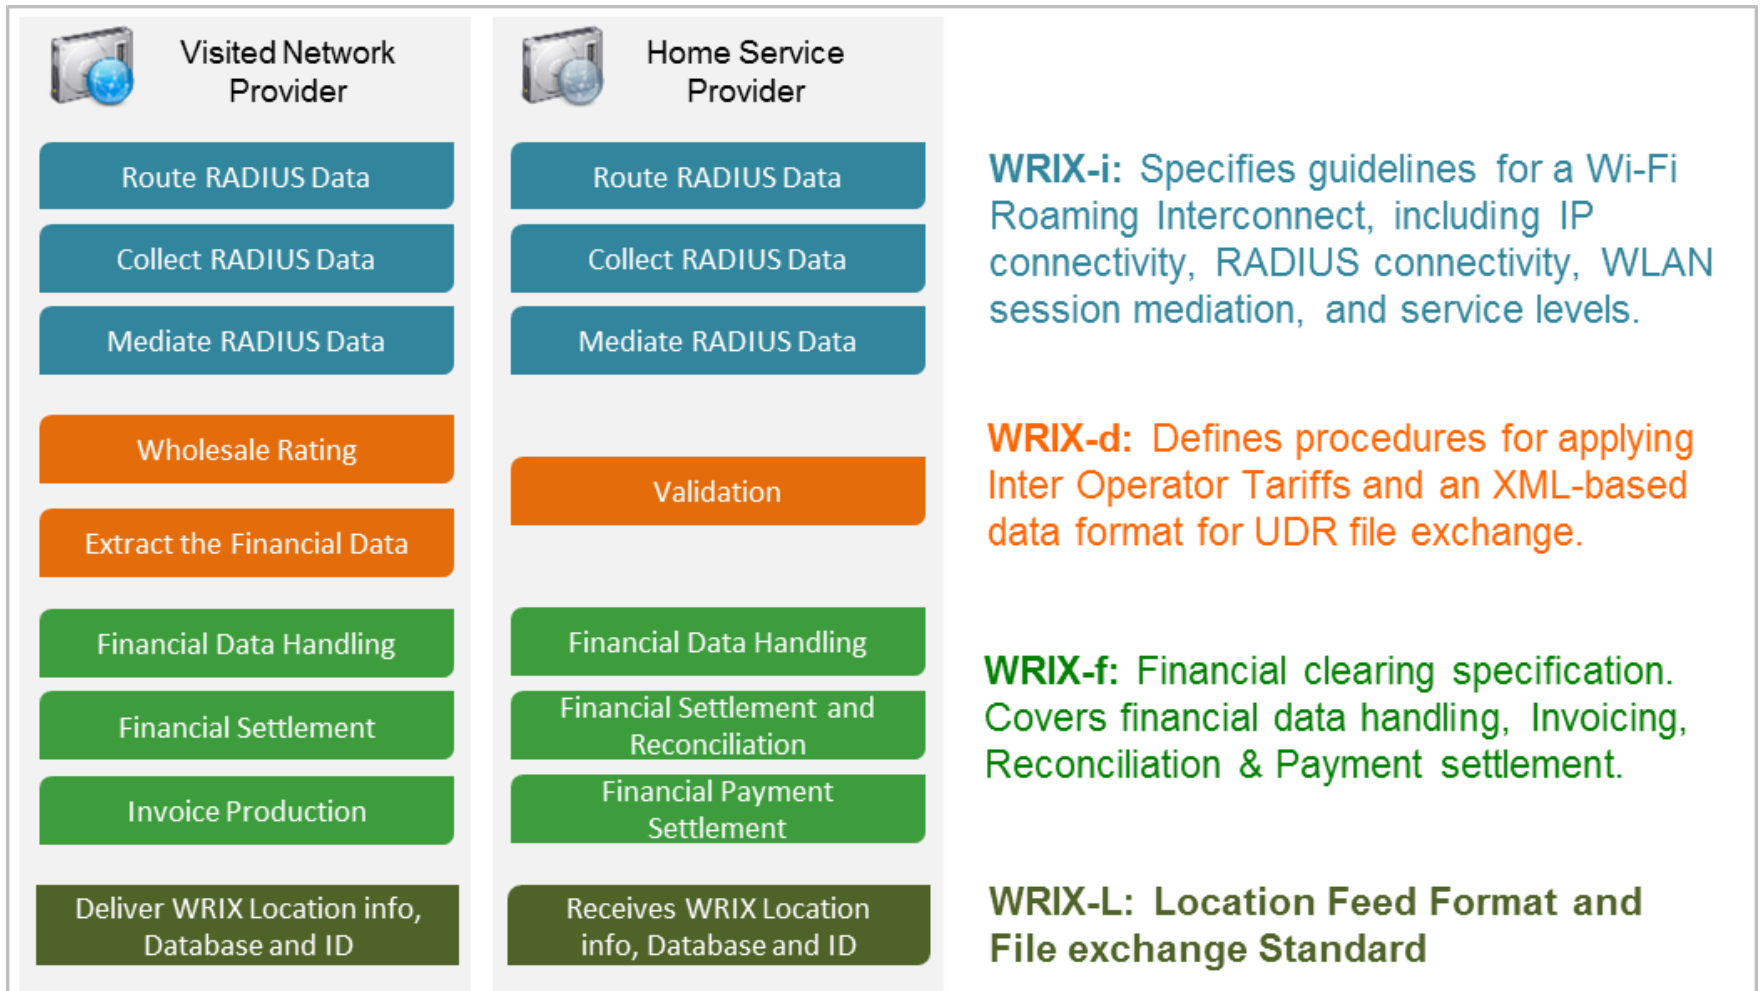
Visited Network Provider

Route RADIUS Data

Collect RADIUS Data

Mediate RADIUS Data

Wholesale Rating

Extract the Financial Data

Financial Data Handling

Financial Settlement

Invoice Production

Deliver WRIX Location info, Database and ID

Home Service Provider

Route RADIUS Data

Collect RADIUS Data

Mediate RADIUS Data

Validation

Financial Data Handling

Financial Settlement and Reconciliation

Financial Payment Settlement

Receives WRIX Location info, Database and ID

WRIX-i: Specifies guidelines for a Wi-Fi Roaming Interconnect, including IP connectivity, RADIUS connectivity, WLAN session mediation, and service levels.

WRIX-d: Defines procedures for applying Inter Operator Tariffs and an XML-based data format for UDR file exchange.

WRIX-f: Financial clearing specification. Covers financial data handling, Invoicing, Reconciliation & Payment settlement.

WRIX-L: Location Feed Format and File exchange Standard